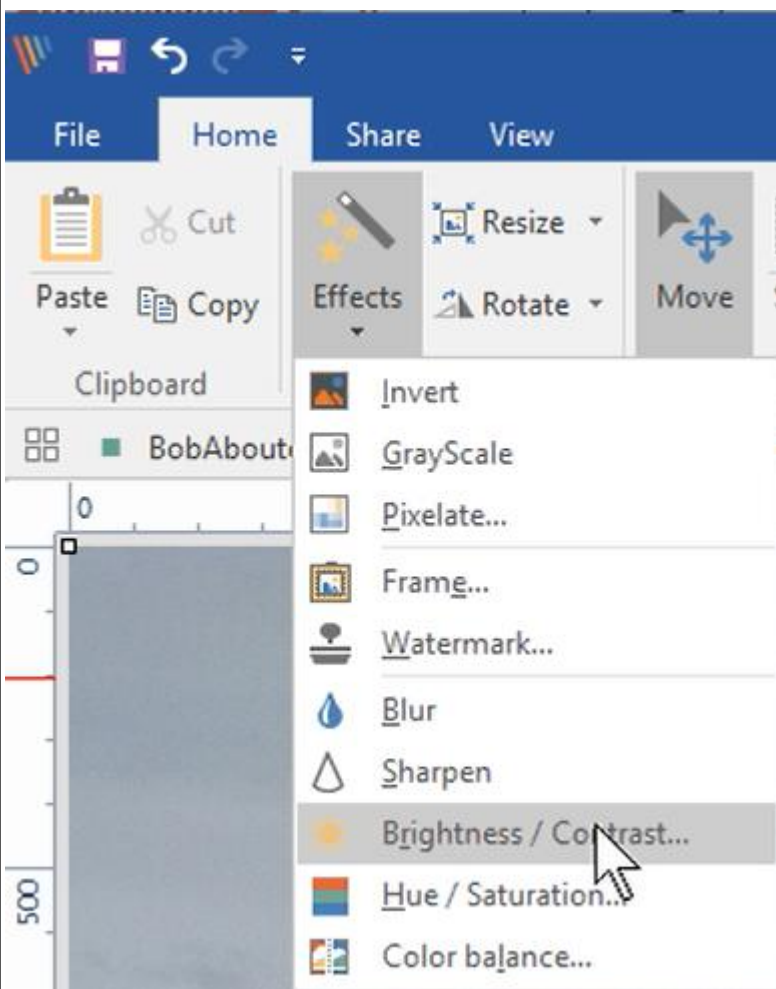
File Home Share View

Paste Cut Copy

Clipboard

Effects Resize Rotate Move

Invert
GrayScale
Pixelate...
Frame...
Watermark...
Blur
Sharpen
Brightness / Co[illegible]trast...
Hue / Saturation...
Color balance...

BobAbout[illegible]

0
0
500